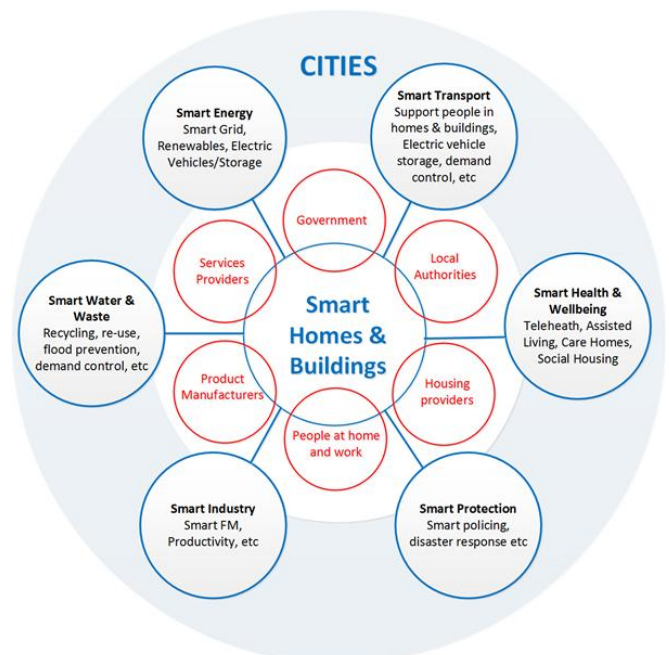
CITIES

Smart Energy
Smart Grid, Renewables, Electric Vehicles/Storage

Smart Transport
Support people in homes & buildings, Electric vehicle storage, demand control, etc

Smart Water & Waste
Recycling, re-use, flood prevention, demand control, etc

Smart Health & Wellbeing
Teleheath, Assisted Living, Care Homes, Social Housing

Smart Industry
Smart FM, Productivity, etc

Smart Protection
Smart policing, disaster response etc

Government

Services Providers

Local Authorities

Smart Homes & Buildings

Product Manufacturers

Housing providers

People at home and work